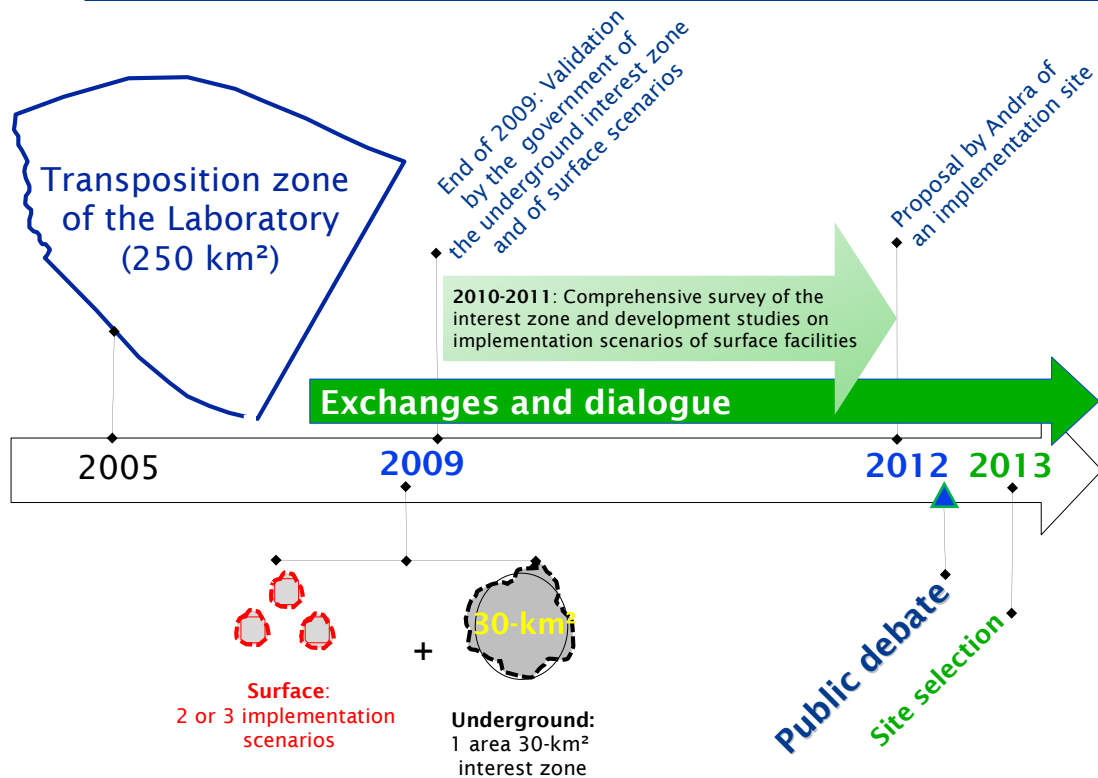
Transposition zone of the Laboratory (250 km²)

End of 2009: Validation by the government of the underground interest zone and of surface scenarios

Proposal by Andra of an implementation site

**2010-2011**: Comprehensive survey of the interest zone and development studies on implementation scenarios of surface facilities

Exchanges and dialogue

2005

2009

2012

2013

30-km²

+

**Surface**:
2 or 3 implementation scenarios

**Underground:**
1 area 30-km² interest zone

Public debate

Site selection